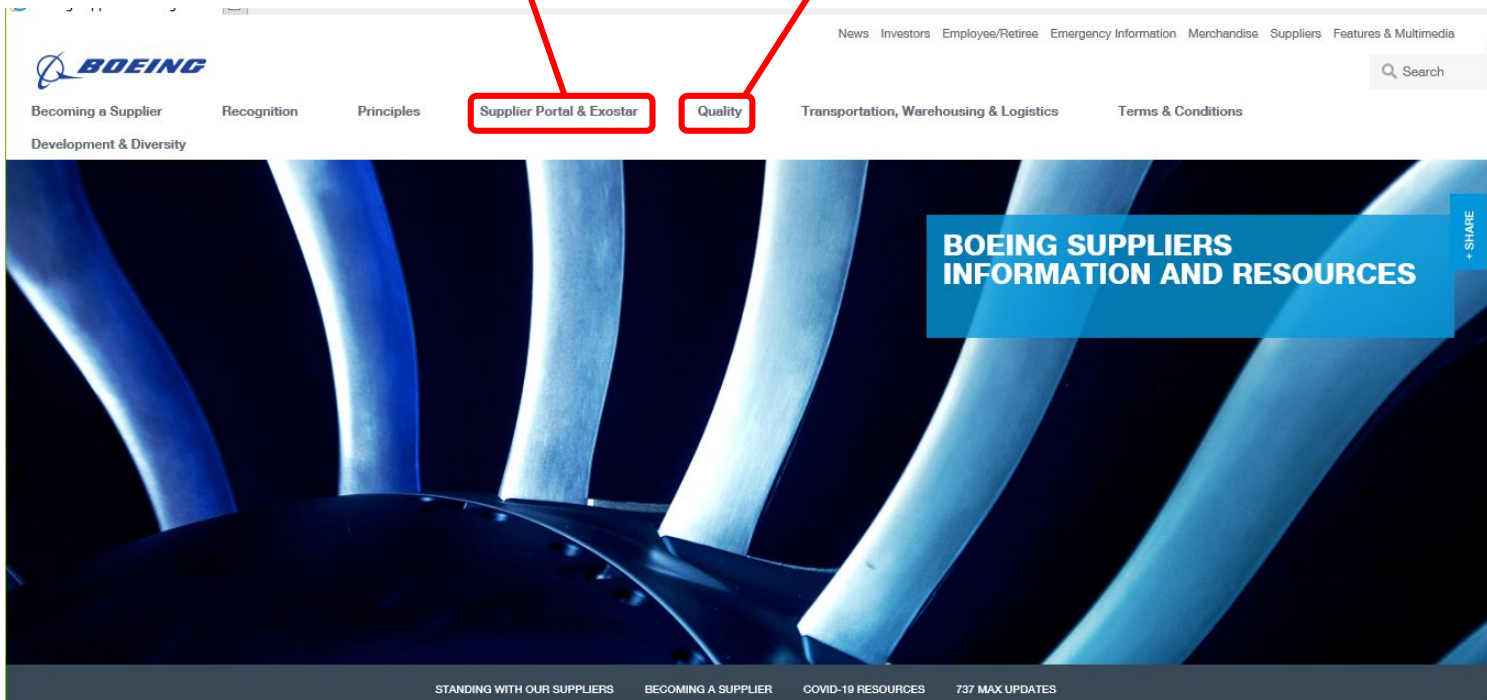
News Investors Employee/Retiree Emergency Information Merchandise Suppliers Features & Multimedia

BOEING

Search

Becoming a Supplier Recognition Principles Supplier Portal & Exostar Quality Transportation, Warehousing & Logistics Terms & Conditions Development & Diversity

BOEING SUPPLIERS INFORMATION AND RESOURCES

+ SHARE

STANDING WITH OUR SUPPLIERS BECOMING A SUPPLIER COVID-19 RESOURCES 737 MAX UPDATES